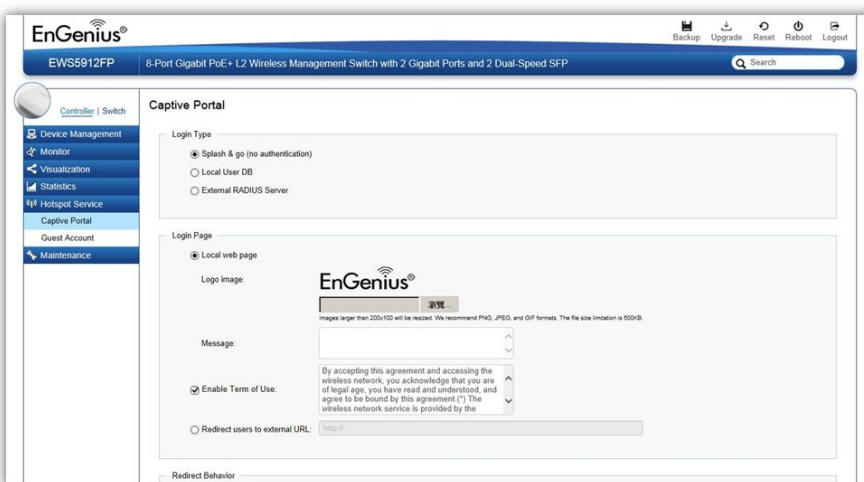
EnGenius®

Backup Upgrade Reset Reboot Logout

EWS5912FP 8-Port Gigabit PoE+ L2 Wireless Management Switch with 2 Gigabit Ports and 2 Dual-Speed SFP

Search

Controller | Switch

Device Management
Monitor
Visualization
Statistics
Hotspot Service
Captive Portal
Guest Account
Maintenance

Captive Portal

Login Type

Splash & go (no authentication)
Local User DB
External RADIUS Server

Login Page

Local web page

Logo image:

EnGenius®

瀏覽...

Images larger than 200x100 will be resized. We recommend PNG, JPEG, and GIF formats. The file size limitation is 500KB.

Message:

Enable Term of Use:

By accepting this agreement and accessing the wireless network, you acknowledge that you are of legal age, you have read and understood, and agree to be bound by this agreement.(*) The wireless network service is provided by the

Redirect users to external URL: http://

Redirect Behavior